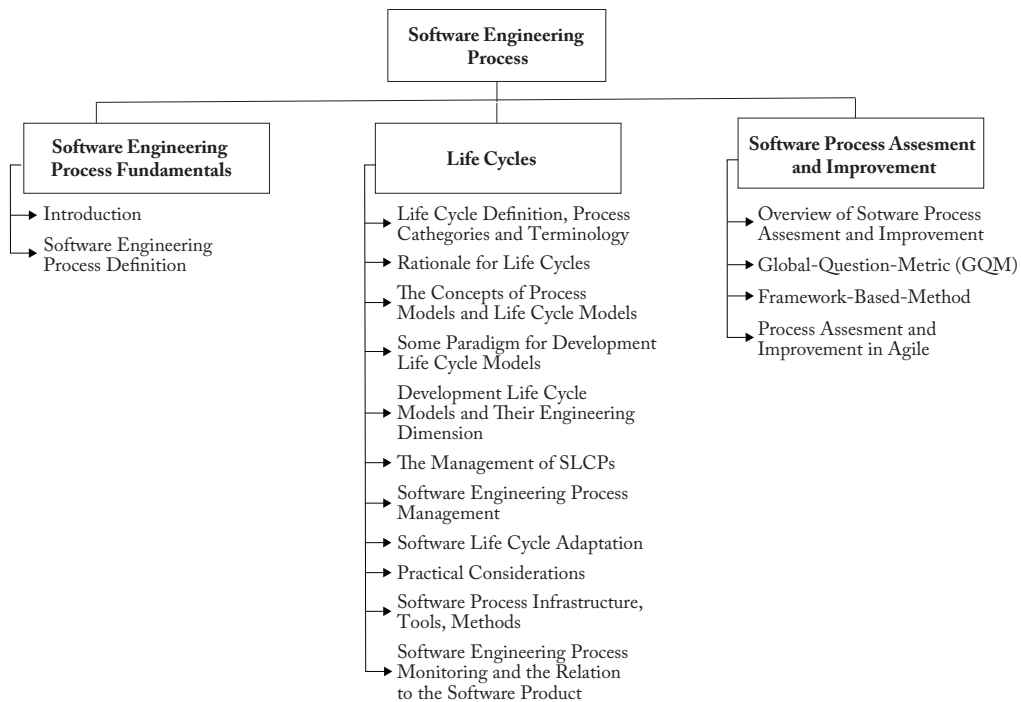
Software Engineering Process

Software Engineering Process Fundamentals

Introduction

Software Engineering Process Definition

Life Cycles

Life Cycle Definition, Process Cathegories and Terminology

Rationale for Life Cycles

The Concepts of Process Models and Life Cycle Models

Some Paradigm for Development Life Cycle Models

Development Life Cycle Models and Their Engineering Dimension

The Management of SLCPs

Software Engineering Process Management

Software Life Cycle Adaptation

Practical Considerations

Software Process Infrastructure, Tools, Methods

Software Engineering Process Monitoring and the Relation to the Software Product

Software Process Assesment and Improvement

Overview of Sotware Process Assesment and Improvement

Global-Question-Metric (GQM)

Framework-Based-Method

Process Assesment and Improvement in Agile